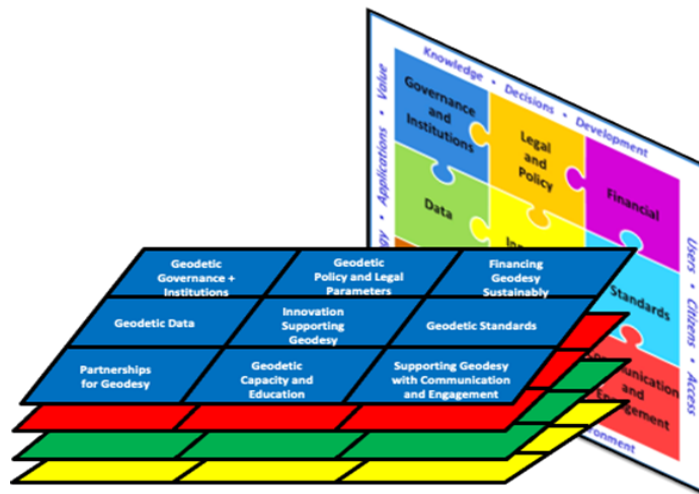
Knowledge • Decisions • Development

Value • Applications • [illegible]y

Users • Citizens • Access

Governance and Institutions

Legal and Policy

Financial

Data

In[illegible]

Standards

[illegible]unication and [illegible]ngagement

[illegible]ronment

Geodetic Governance + Institutions

Geodetic Policy and Legal Parameters

Financing Geodesy Sustainably

Geodetic Data

Innovation Supporting Geodesy

Geodetic Standards

Partnerships for Geodesy

Geodetic Capacity and Education

Supporting Geodesy with Communication and Engagement